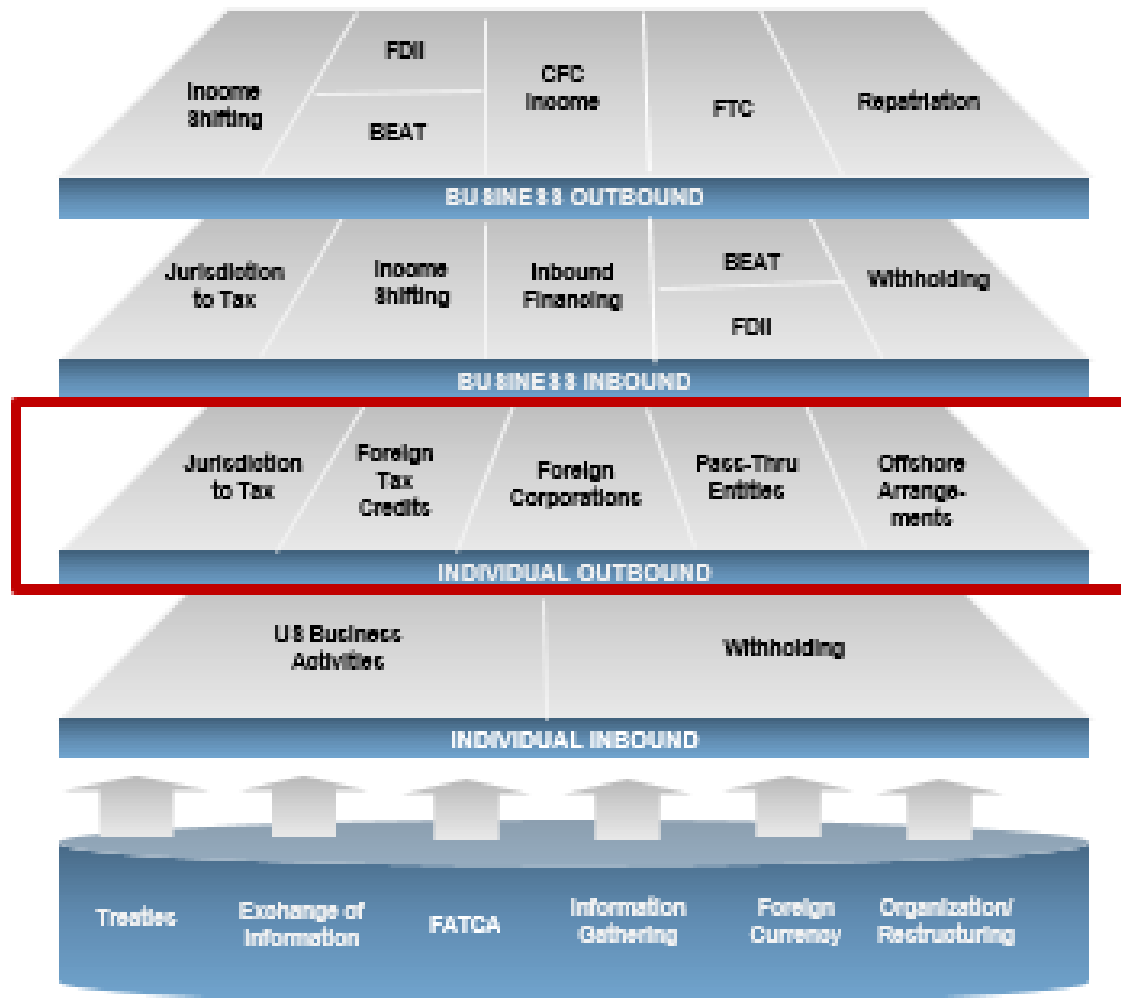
Income Shifting

FDII

BEAT

CFC Income

FTC

Repatriation

BUSINESS OUTBOUND

Jurisdiction to Tax

Income Shifting

Inbound Financing

BEAT

FDII

Withholding

BUSINESS INBOUND

Jurisdiction to Tax

Foreign Tax Credits

Foreign Corporations

Pass-Thru Entities

Offshore Arrangements

INDIVIDUAL OUTBOUND

US Business Activities

Withholding

INDIVIDUAL INBOUND

Treaties

Exchange of Information

FATCA

Information Gathering

Foreign Currency

Organization/ Restructuring